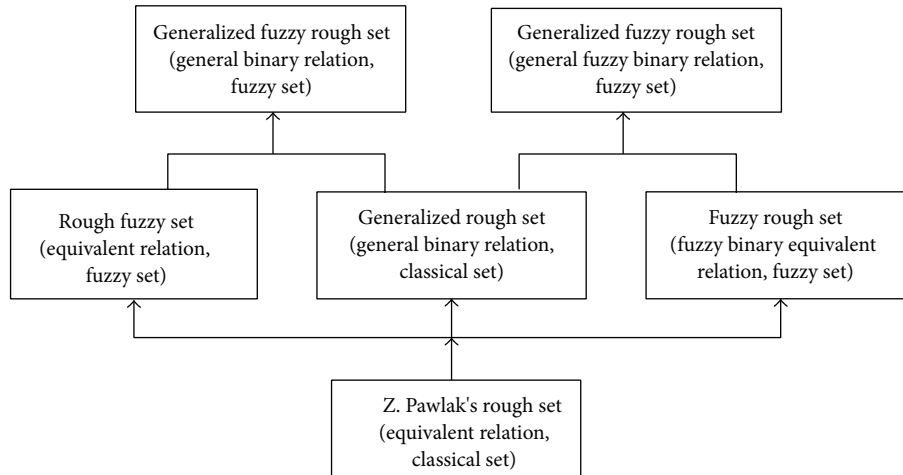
Generalized fuzzy rough set (general binary relation, fuzzy set)

Generalized fuzzy rough set (general fuzzy binary relation, fuzzy set)

Rough fuzzy set (equivalent relation, fuzzy set)

Generalized rough set (general binary relation, classical set)

Fuzzy rough set (fuzzy binary equivalent relation, fuzzy set)

Z. Pawlak's rough set (equivalent relation, classical set)